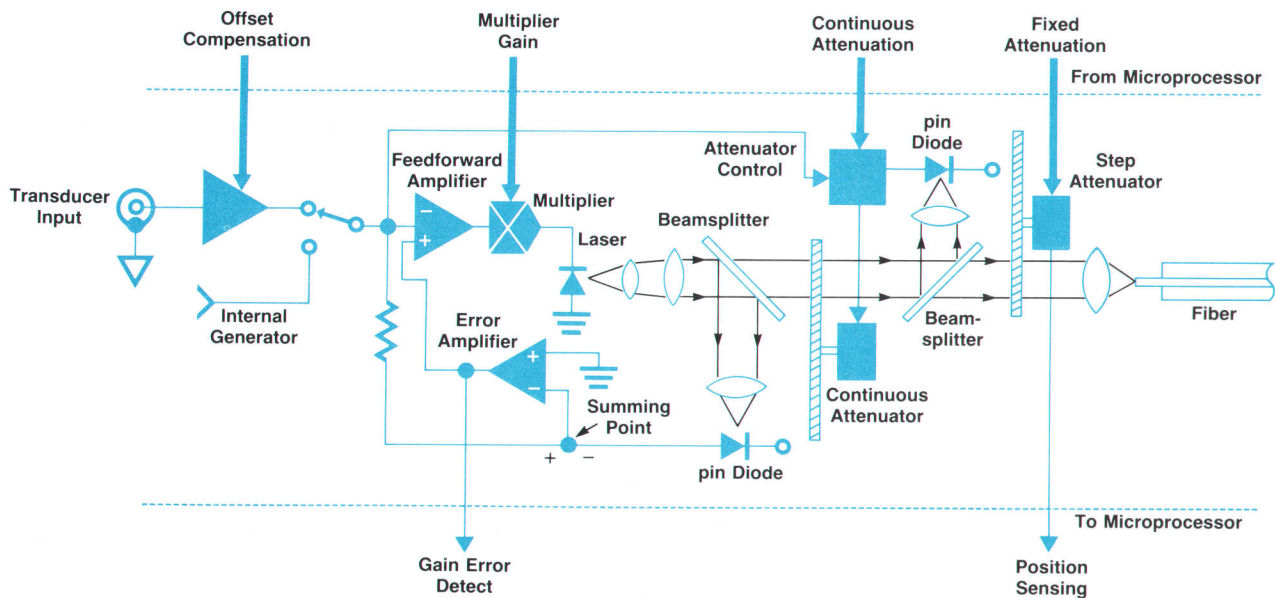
Offset Compensation

Multiplier Gain

Continuous Attenuation

Fixed Attenuation

From Microprocessor

pin Diode

Attenuator Control

Feedforward Amplifier

Step Attenuator

Transducer Input

Multiplier

Beamsplitter

Laser

Internal Generator

Beam-splitter

Fiber

Error Amplifier

Continuous Attenuator

Summing Point

+ −

pin Diode

To Microprocessor

Gain Error Detect

Position Sensing